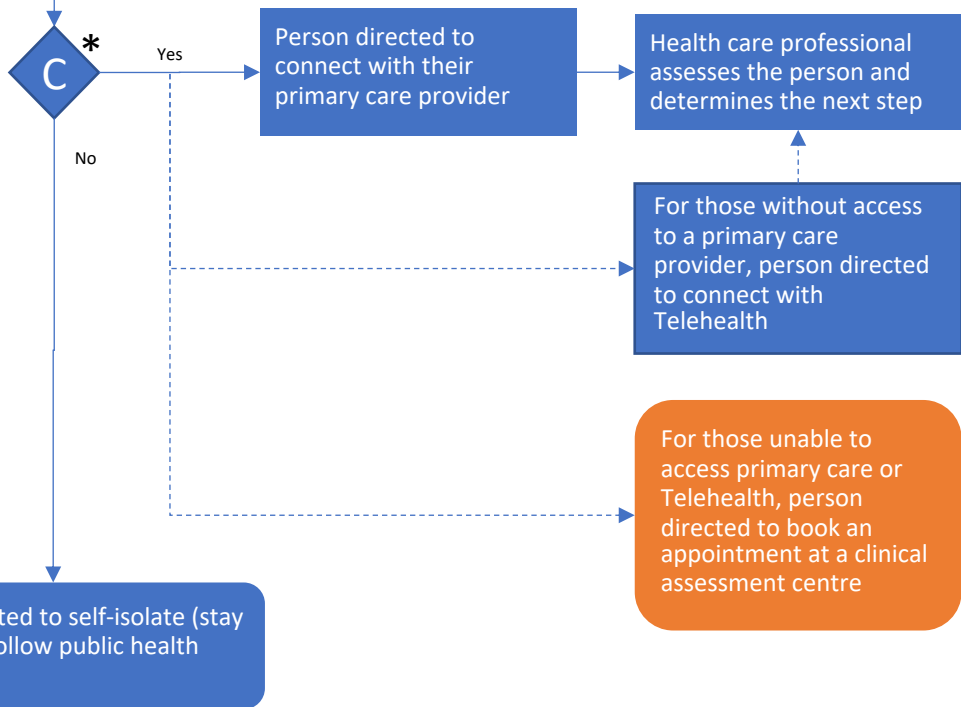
C

*

Yes

No

Person directed to connect with their primary care provider

Health care professional assesses the person and determines the next step

For those without access to a primary care provider, person directed to connect with Telehealth

For those unable to access primary care or Telehealth, person directed to book an appointment at a clinical assessment centre

ted to self-isolate (stay ollow public health